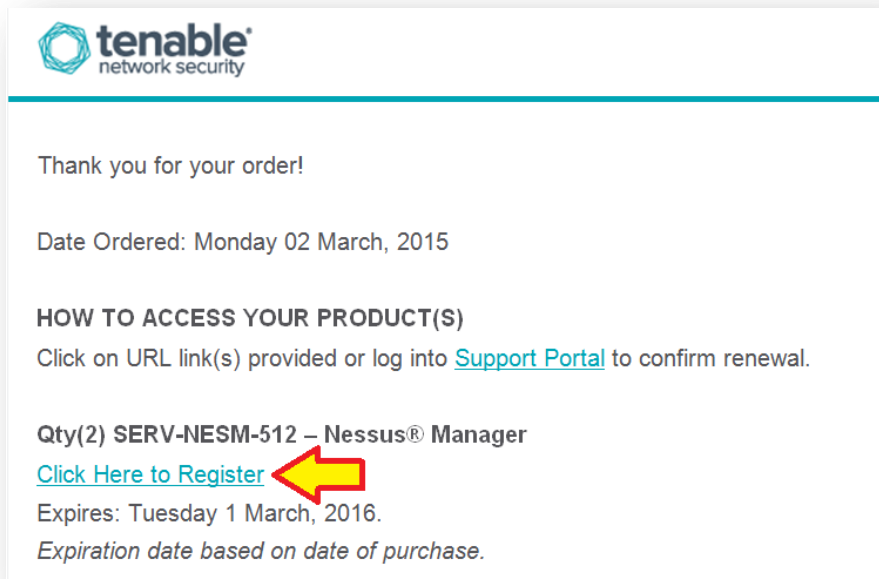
tenable®
network security

Thank you for your order!

Date Ordered: Monday 02 March, 2015

HOW TO ACCESS YOUR PRODUCT(S)
Click on URL link(s) provided or log into Support Portal to confirm renewal.

Qty(2) SERV-NESM-512 – Nessus® Manager
Click Here to Register
Expires: Tuesday 1 March, 2016.
Expiration date based on date of purchase.